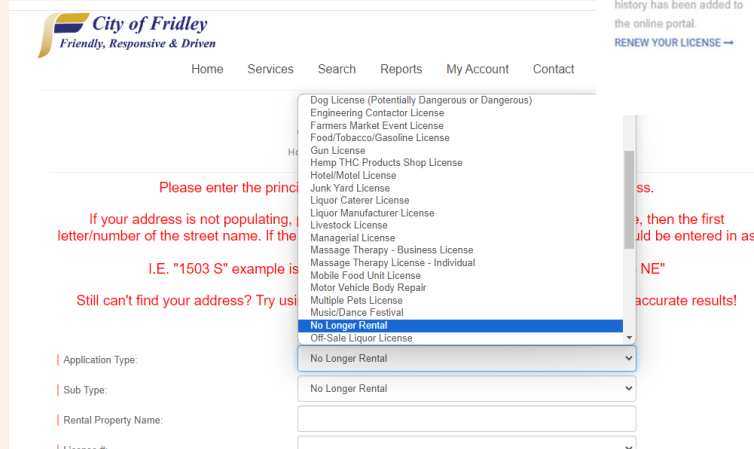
City of Fridley
Friendly, Responsive & Driven

history has been added to the online portal.
RENEW YOUR LICENSE ⟶

Home Services Search Reports My Account Contact

Ho

Please enter the princi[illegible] ss.

If your address is not populating, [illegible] e, then the first letter/number of the street name. If the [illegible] uld be entered in as

I.E. "1503 S" example is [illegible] NE"

Still can't find your address? Try usi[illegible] accurate results!

Dog License (Potentially Dangerous or Dangerous)
Engineering Contactor License
Farmers Market Event License
Food/Tobacco/Gasoline License
Gun License
Hemp THC Products Shop License
Hotel/Motel License
Junk Yard License
Liquor Caterer License
Liquor Manufacturer License
Livestock License
Managerial License
Massage Therapy - Business License
Massage Therapy License - Individual
Mobile Food Unit License
Motor Vehicle Body Repair
Multiple Pets License
Music/Dance Festival
No Longer Rental
Off-Sale Liquor License

Application Type: No Longer Rental

Sub Type: No Longer Rental

Rental Property Name:

License #: